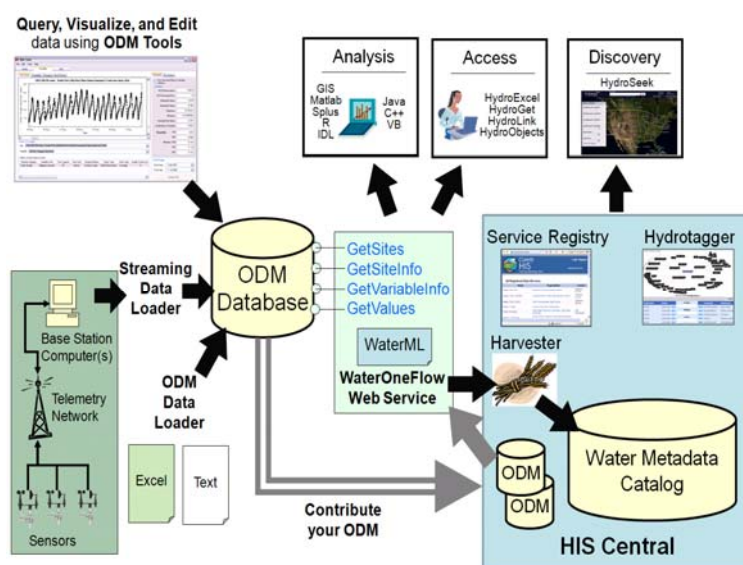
Query, Visualize, and Edit data using ODM Tools

Analysis

GIS
Matlab
Splus
R
IDL

Java
C++
VB

Access

HydroExcel
HydroGet
HydroLink
HydroObjects

Discovery

HydroSeek

Streaming Data Loader

ODM Database

GetSites
GetSiteInfo
GetVariableInfo
GetValues

WaterML

WaterOneFlow Web Service

Service Registry

Hydrotagger

Harvester

Base Station Computer(s)

Telemetry Network

Sensors

ODM Data Loader

Excel

Text

Contribute your ODM

ODM

ODM

Water Metadata Catalog

HIS Central